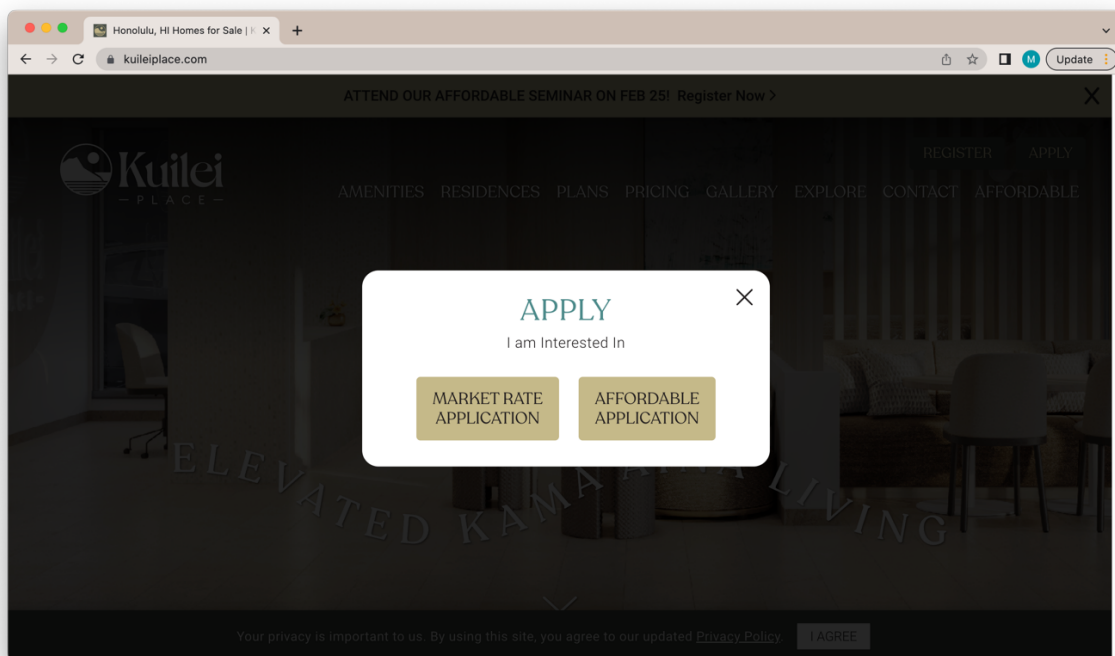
Honolulu, HI Homes for Sale | K ×
+
kuileiplace.com
M
Update

ATTEND OUR AFFORDABLE SEMINAR ON FEB 25! Register Now >

Kuilei
PLACE

REGISTER APPLY

AMENITIES RESIDENCES PLANS PRICING GALLERY EXPLORE CONTACT AFFORDABLE

APPLY
I am Interested In

MARKET RATE APPLICATION

AFFORDABLE APPLICATION

ELEVATED KAMA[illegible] LIVING

Your privacy is important to us. By using this site, you agree to our updated Privacy Policy.
I AGREE